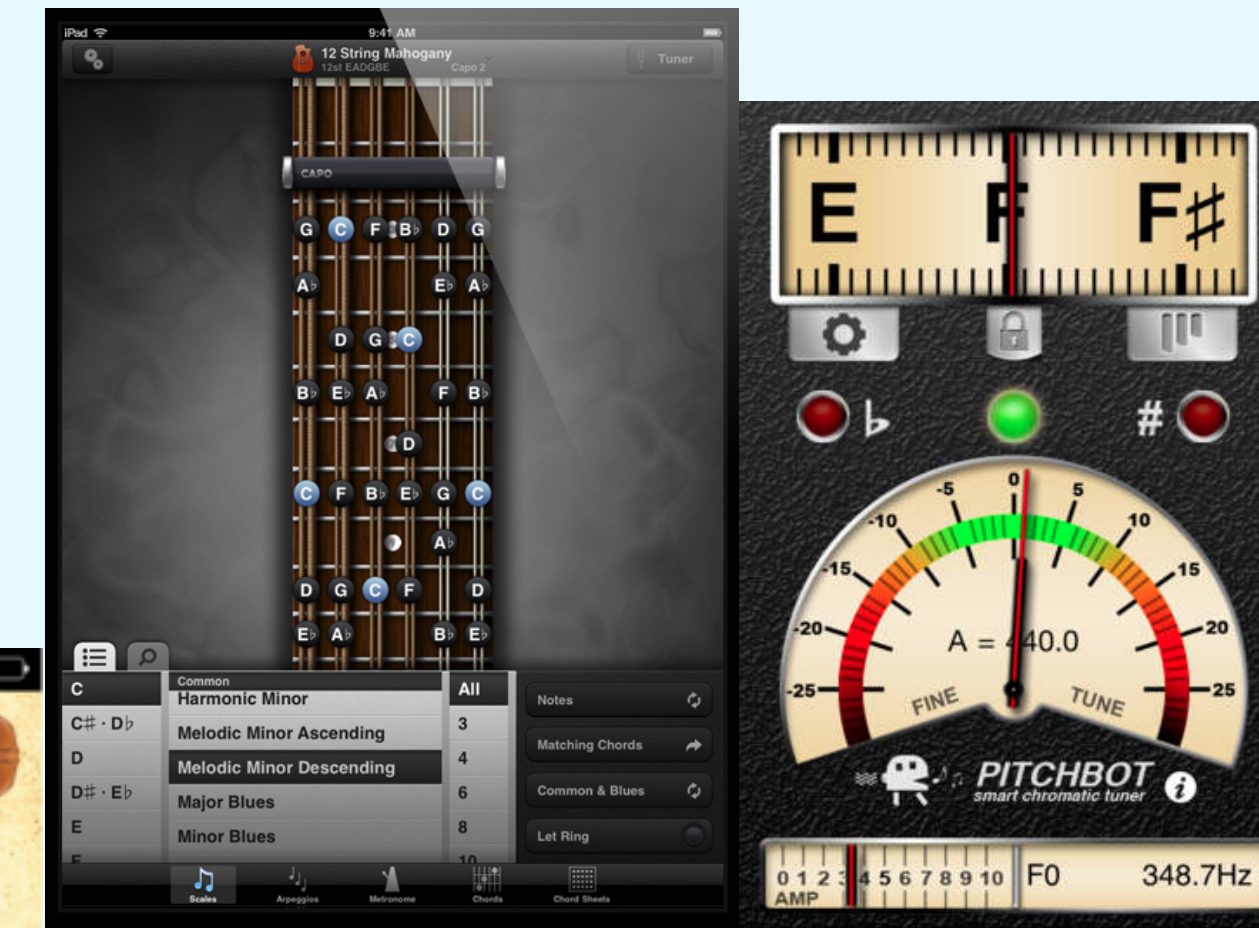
iPad
9:41 AM
12 String Mahogany
12st EADGBE
Capo 2
Tuner

CAPO

G C F B♭ D G
A♭ E♭ A♭
D G C
B♭ E♭ A♭ F B♭
D
C F B♭ E♭ G C
A♭
D G C F D
E♭ A♭ B♭ E♭

| | | |
|---|---|---|
| C | Common Harmonic Minor | All |
| C♯ · D♭ | Melodic Minor Ascending | 3 |
| D | Melodic Minor Descending | 4 |
| D♯ · E♭ | Major Blues | 6 |
| E | Minor Blues | 8 |
| F | | 10 |

Notes
Matching Chords
Common & Blues
Let Ring

Scales
Arpeggios
Metronome
Chords
Chord Sheets

E F F♯
♭ #
-25 -20 -15 -10 -5 0 5 10 15 20 25
A = 440.0
FINE TUNE
PITCHBOT
smart chromatic tuner
0 1 2 3 4 5 6 7 8 9 10
AMP
F0
348.7Hz